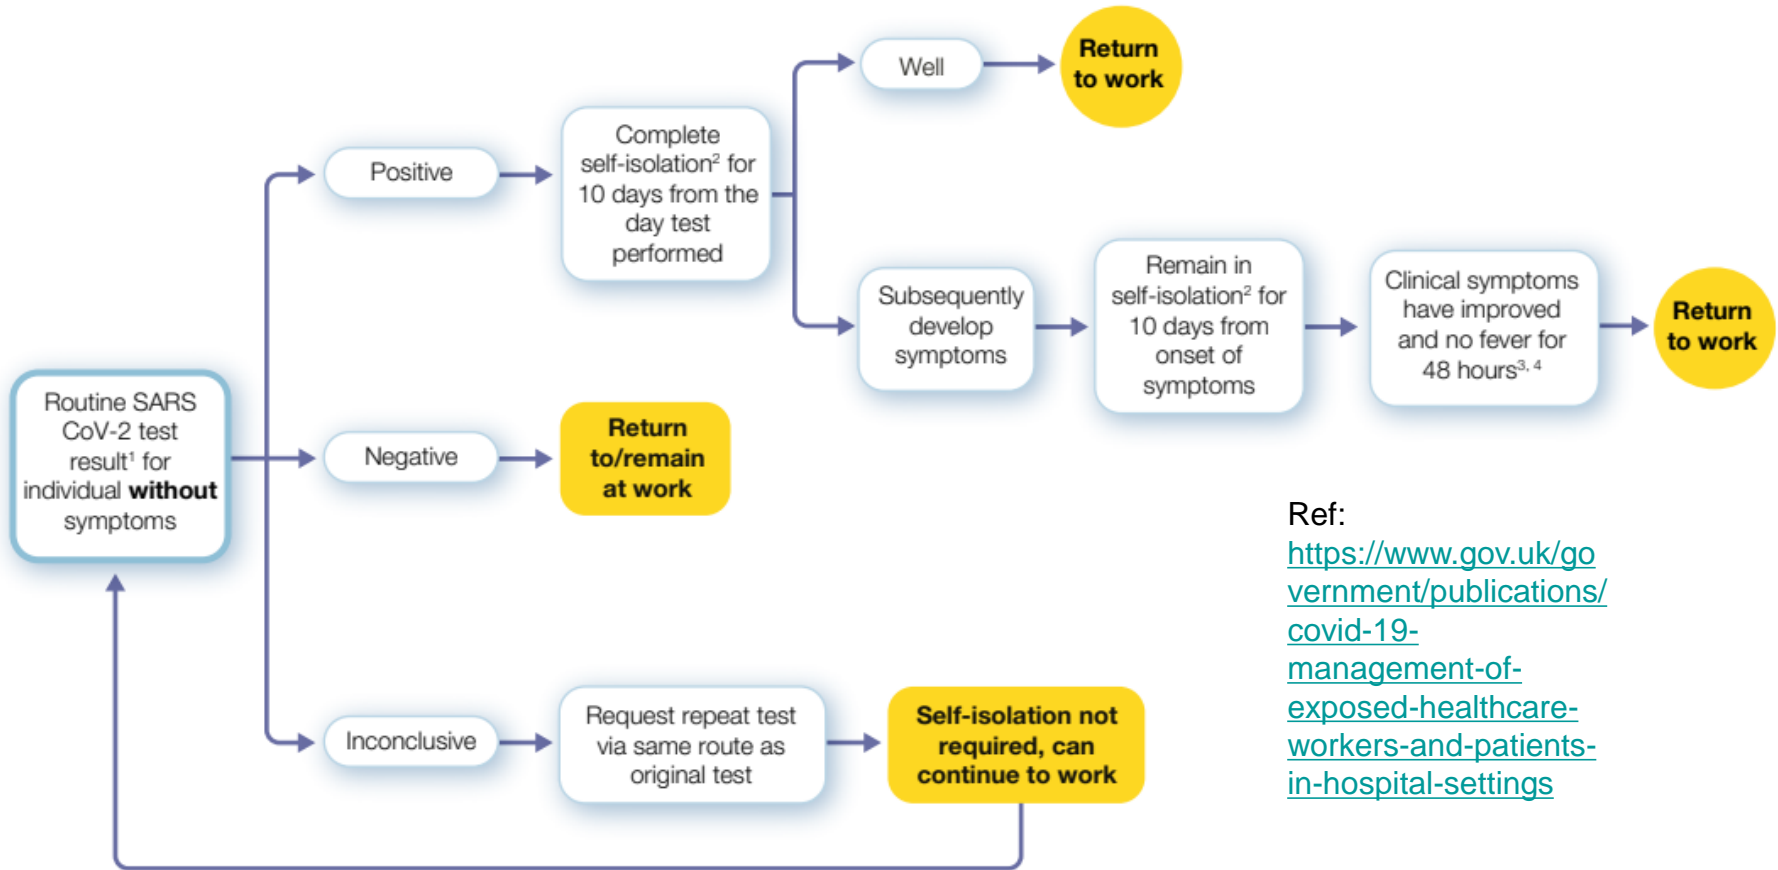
Routine SARS CoV-2 test result$^1$ for individual **without** symptoms

Positive

Complete self-isolation$^2$ for 10 days from the day test performed

Well

Return to work

Subsequently develop symptoms

Remain in self-isolation$^2$ for 10 days from onset of symptoms

Clinical symptoms have improved and no fever for 48 hours$^{3, 4}$

Return to work

Negative

Return to/remain at work

Inconclusive

Request repeat test via same route as original test

Self-isolation not required, can continue to work

Ref:
https://www.gov.uk/government/publications/covid-19-management-of-exposed-healthcare-workers-and-patients-in-hospital-settings